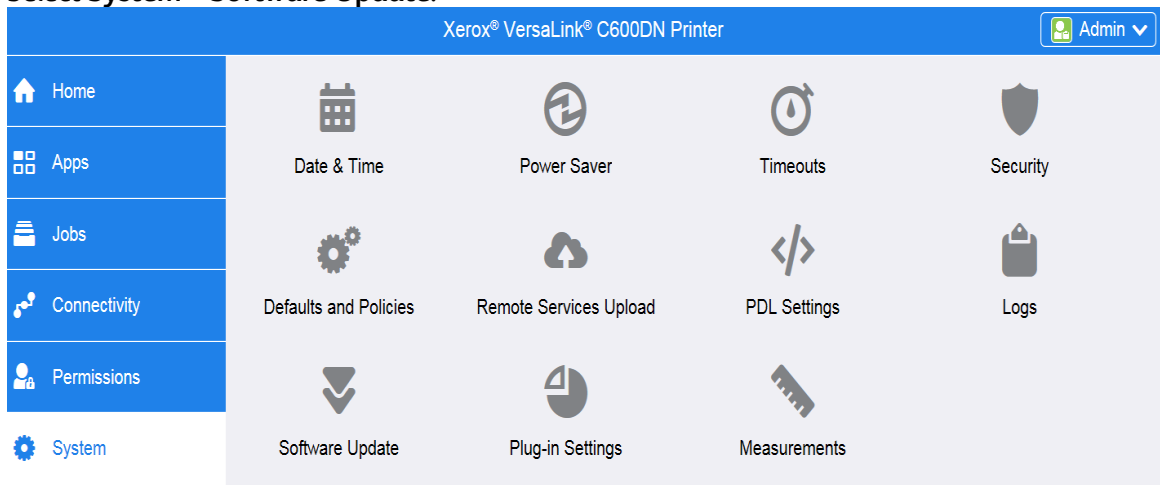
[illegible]

Xerox® VersaLink® C600DN Printer

Admin

Home

Apps

Jobs

Connectivity

Permissions

System

Date & Time

Power Saver

Timeouts

Security

Defaults and Policies

Remote Services Upload

PDL Settings

Logs

Software Update

Plug-in Settings

Measurements